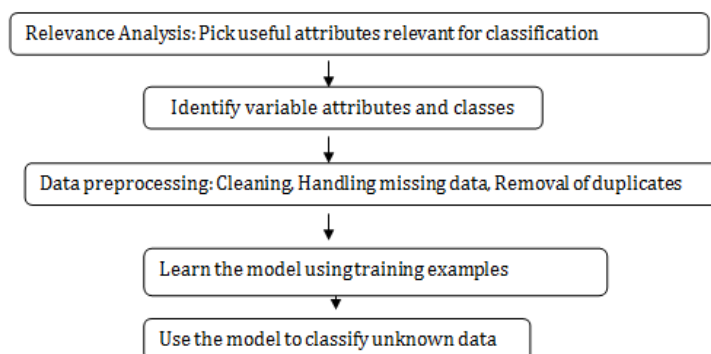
Relevance Analysis: Pick useful attributes relevant for classification

Identify variable attributes and classes

Data preprocessing: Cleaning, Handling missing data, Removal of duplicates

Learn the model usingtraining examples

Use the model to classify unknown data